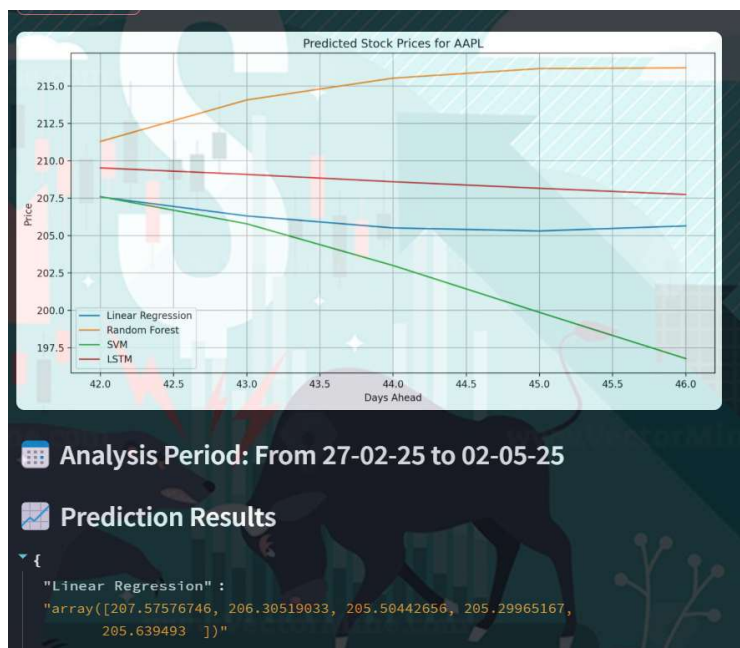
Predicted Stock Prices for AAPL

215.0
212.5
210.0
207.5
205.0
202.5
200.0
197.5

Price

42.0 42.5 43.0 43.5 44.0 44.5 45.0 45.5 46.0

Days Ahead

Linear Regression
Random Forest
SVM
LSTM

Analysis Period: From 27-02-25 to 02-05-25

Prediction Results

{
"Linear Regression" :
"array([207.57576746, 206.30519033, 205.50442656, 205.29965167, 205.639493 ])"